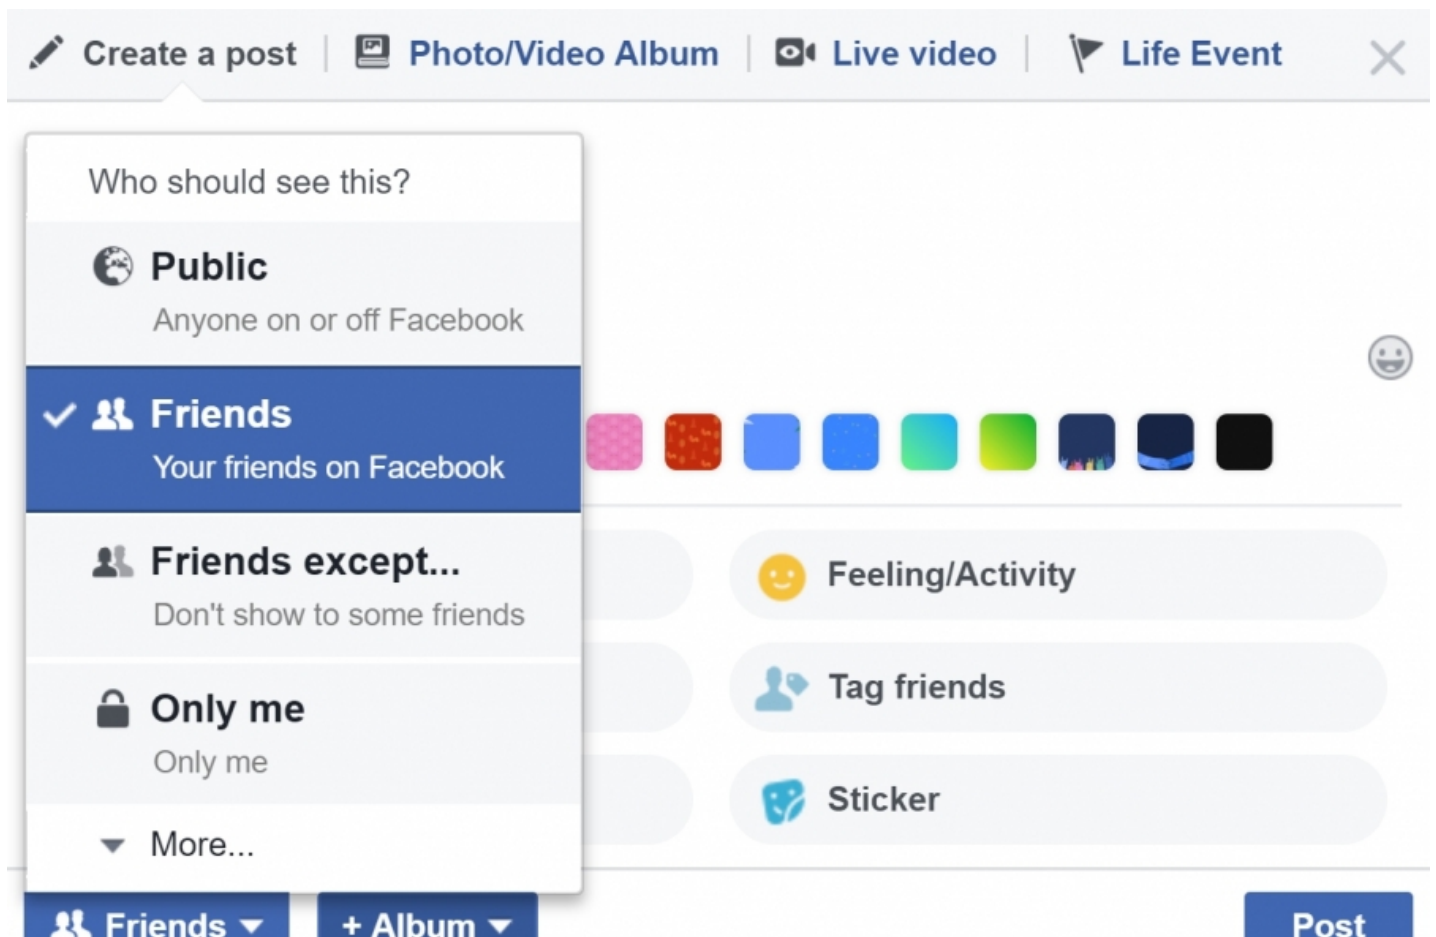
Create a post | Photo/Video Album | Live video | Life Event

Who should see this?

Public
Anyone on or off Facebook

Friends
Your friends on Facebook

Friends except...
Don't show to some friends

Only me
Only me

More...

Feeling/Activity

Tag friends

Sticker

Friends

+ Album

Post